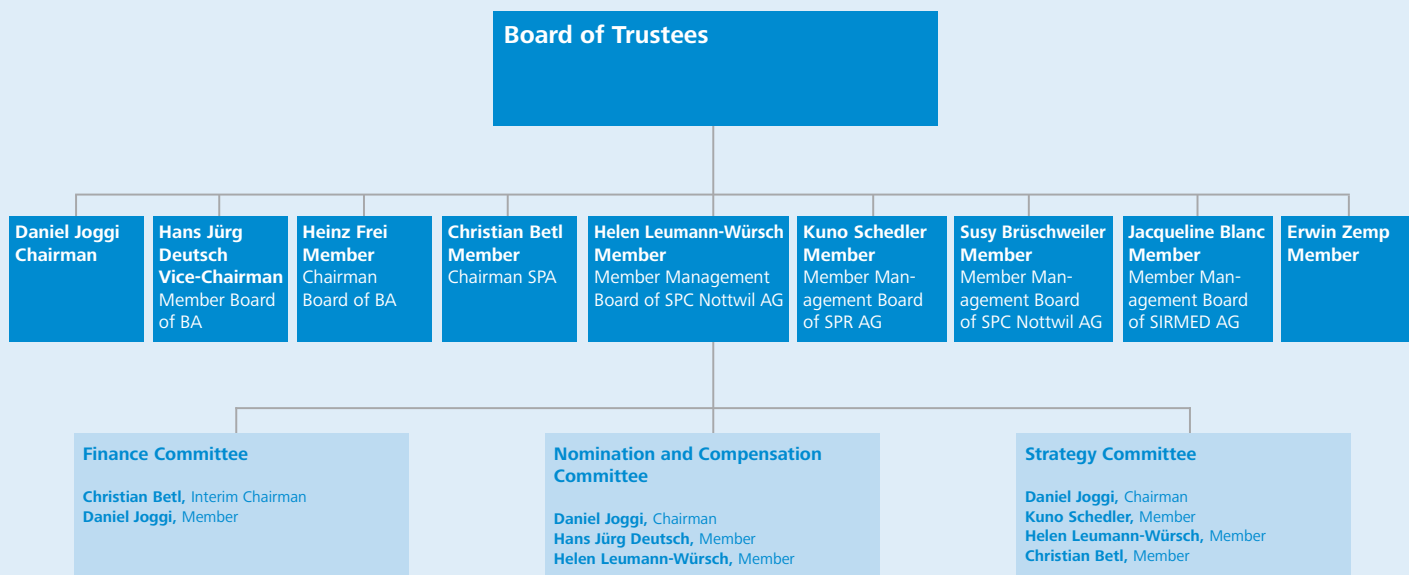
Board of Trustees

Daniel Joggi
Chairman

Hans Jürg Deutsch
Vice-Chairman
Member Board of BA

Heinz Frei
Member
Chairman Board of BA

Christian Betl
Member
Chairman SPA

Helen Leumann-Würsch
Member
Member Management Board of SPC Nottwil AG

Kuno Schedler
Member
Member Management Board of SPR AG

Susy Brüschweiler
Member
Member Management Board of SPC Nottwil AG

Jacqueline Blanc
Member
Member Management Board of SIRMED AG

Erwin Zemp
Member

Finance Committee

Christian Betl, Interim Chairman
Daniel Joggi, Member

Nomination and Compensation Committee

Daniel Joggi, Chairman
Hans Jürg Deutsch, Member
Helen Leumann-Würsch, Member

Strategy Committee

Daniel Joggi, Chairman
Kuno Schedler, Member
Helen Leumann-Würsch, Member
Christian Betl, Member